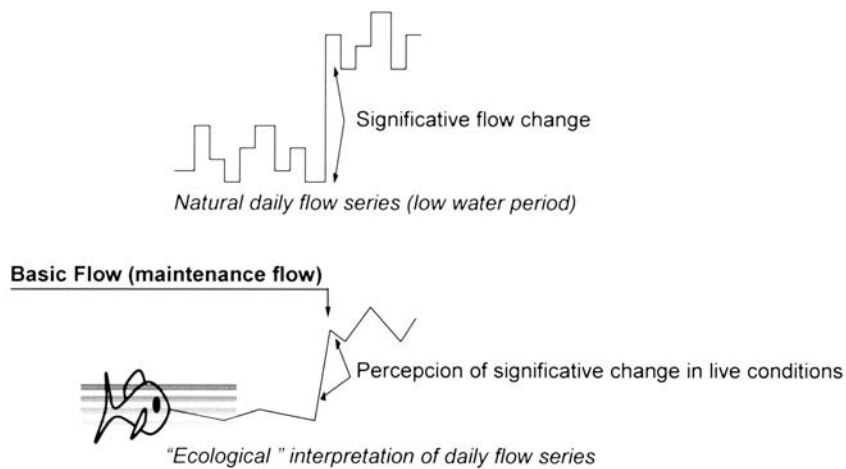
Significative flow change

Natural daily flow series (low water period)

Basic Flow (maintenance flow)

Percepcion of significative change in live conditions

"Ecological " interpretation of daily flow series